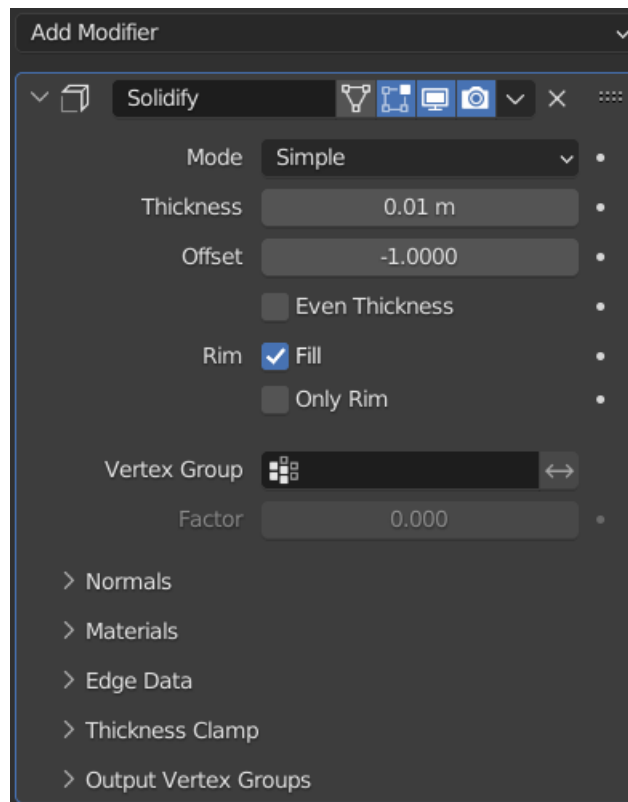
Add Modifier

Solidify

Mode Simple

Thickness 0.01 m

Offset -1.0000

Even Thickness

Rim Fill

Only Rim

Vertex Group

Factor 0.000

> Normals

> Materials

> Edge Data

> Thickness Clamp

> Output Vertex Groups